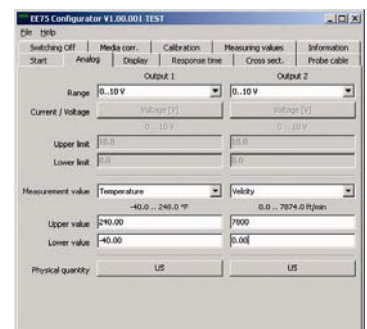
EE75 Configurator V1.00.001 TEST

File Help

Switching Off | Media corr. | Calibration | Measuring values | Information
Start | Analog | Display | Response time | Cross sect. | Probe cable

Output 1
Output 2

Range 0..10 V
0..10 V

Current / Voltage Voltage [V]
Voltage [V]

0 .. 10 V
0 .. 10 V

Upper limit 10.0
10.0

Lower limit 0.0
0.0

Measurement value Temperature
Velocity

-40.0 .. 248.0 °F
0.0 .. 7874.0 ft/min

Upper value 248.00
7800

Lower value -40.00
0.00

Physical quantity US
US